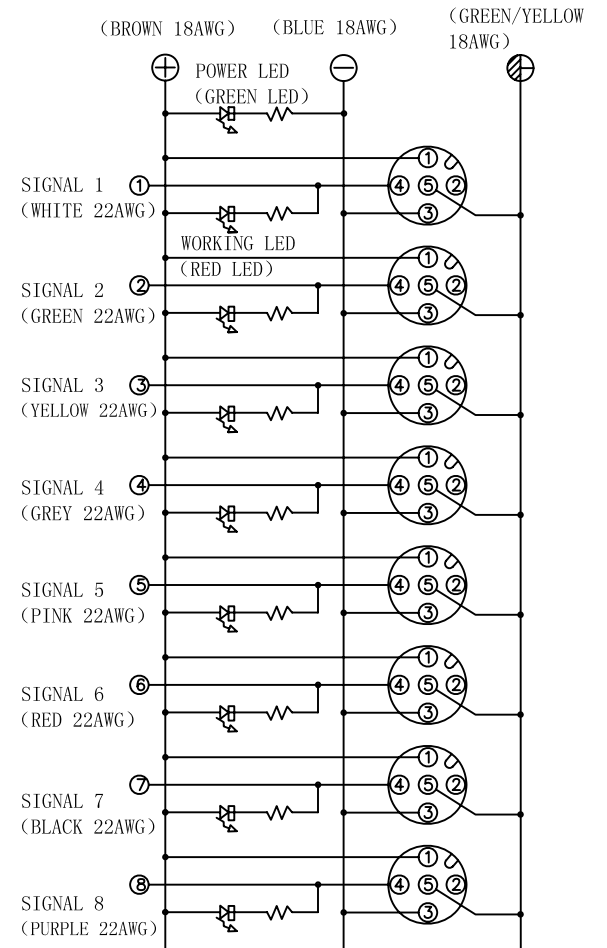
(BROWN 18AWG) (BLUE 18AWG) (GREEN/YELLOW 18AWG)

⊕ ⊖

POWER LED
(GREEN LED)

①
④ ⑤ ②
③

SIGNAL 1 ①
(WHITE 22AWG)

WORKING LED
(RED LED)

①
④ ⑤ ②
③

SIGNAL 2 ②
(GREEN 22AWG)

①
④ ⑤ ②
③

SIGNAL 3 ③
(YELLOW 22AWG)

①
④ ⑤ ②
③

SIGNAL 4 ④
(GREY 22AWG)

①
④ ⑤ ②
③

SIGNAL 5 ⑤
(PINK 22AWG)

①
④ ⑤ ②
③

SIGNAL 6 ⑥
(RED 22AWG)

①
④ ⑤ ②
③

⑦
SIGNAL 7
(BLACK 22AWG)

①
④ ⑤ ②
③

⑧
SIGNAL 8
(PURPLE 22AWG)

①
④ ⑤ ②
③